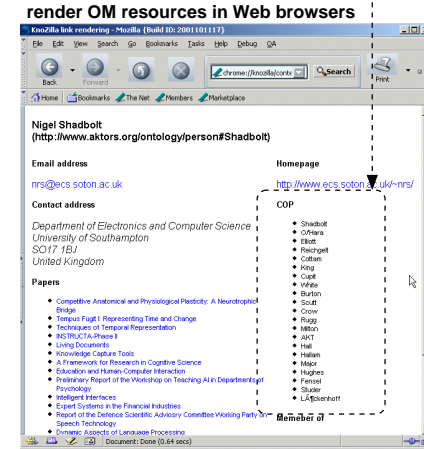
render OM resources in Web browsers

KnoZilla link rendering - Mozilla {Build ID: 2001101117}

File Edit View Search Go Bookmarks Tasks Help Debug QA

Back Forward chrome://knozilla/conte Search Print

Home Bookmarks The Net Members Marketplace

Nigel Shadbolt
(http://www.aktors.org/ontology/person#Shadbolt)

Email address

nrs@ecs.soton.ac.uk

Homepage

http://www.ecs.soton.ac.uk/~nrs/

Contact address

Department of Electronics and Computer Science
University of Southampton
SO17 1BJ
United Kingdom

COP

- Shadbolt
- O'Hara
- Elliott
- Reichgelt
- Cottam
- King
- Cupit
- White
- Burton
- Scutt
- Crow
- Rugg
- Milton
- AKT
- Hall
- Hallam
- Major
- Hughes
- Fensel
- Studer
- LAückenhoff

Papers

- Competitive Anatomical and Physiological Plasticity: A Neurotrophic Bridge
- Tempus Fugit I: Representing Time and Change
- Techniques of Temporal Representation
- INSTRUCTA-Phase II
- Living Documents
- Knowledge Capture Tools
- A Framework for Research in Cognitive Science
- Education and Human-Computer Interaction
- Preliminary Report of the Workshop on Teaching AI in Departments of Psychology
- Intelligent Interfaces
- Expert Systems in the Financial Industries
- Report of the Defence Scientific Advisory Committee Working Party on Speech Technology
- Dynamic Aspects of Language Processing

Member of

Document: Done (0.64 secs)